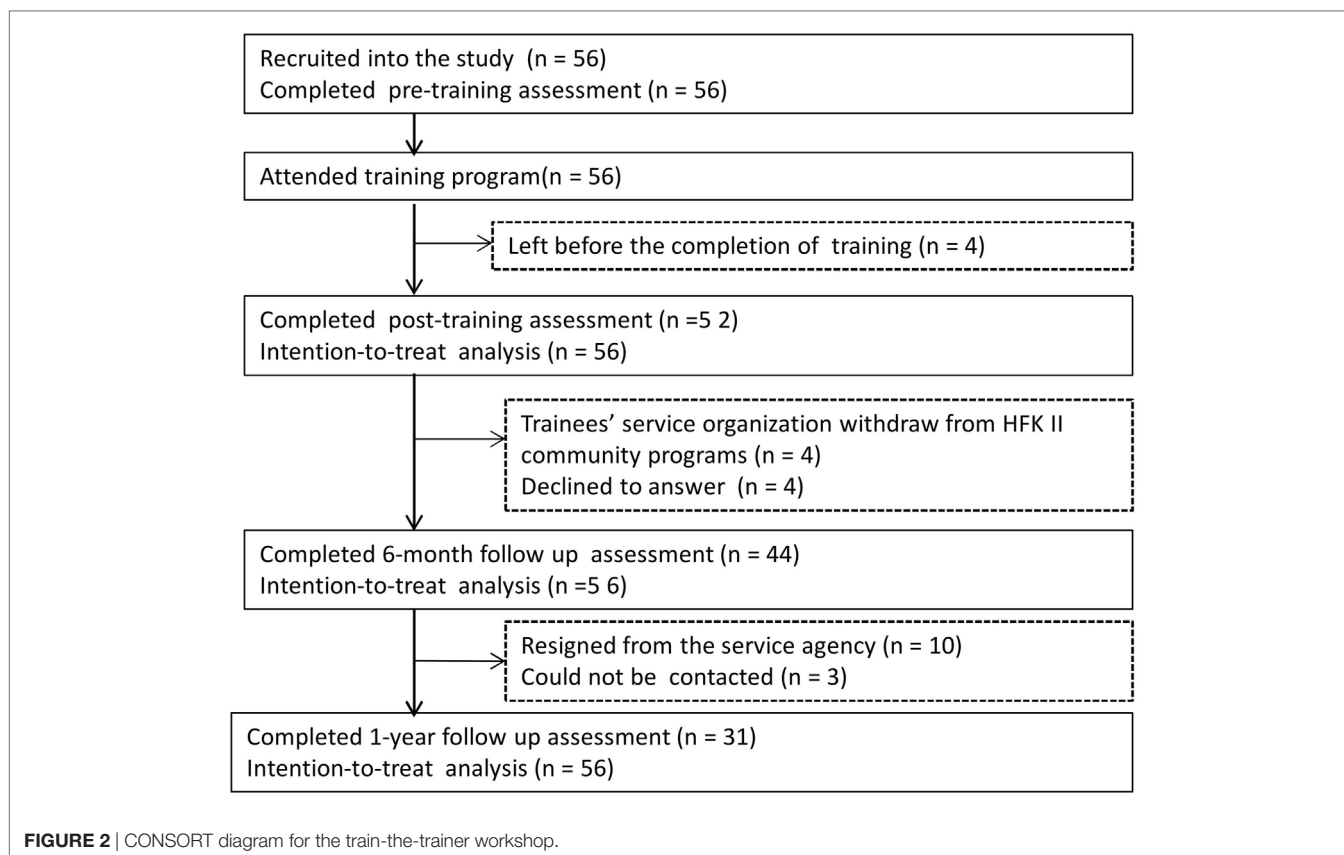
Recruited into the study (n = 56)
Completed pre-training assessment (n = 56)

Attended training program(n = 56)

Left before the completion of training (n = 4)

Completed post-training assessment (n =5 2)
Intention-to-treat analysis (n = 56)

Trainees' service organization withdraw from HFK II community programs (n = 4)
Declined to answer (n = 4)

Completed 6-month follow up assessment (n = 44)
Intention-to-treat analysis (n =5 6)

Resigned from the service agency (n = 10)
Could not be contacted (n = 3)

Completed 1-year follow up assessment (n = 31)
Intention-to-treat analysis (n = 56)

FIGURE 2 | CONSORT diagram for the train-the-trainer workshop.